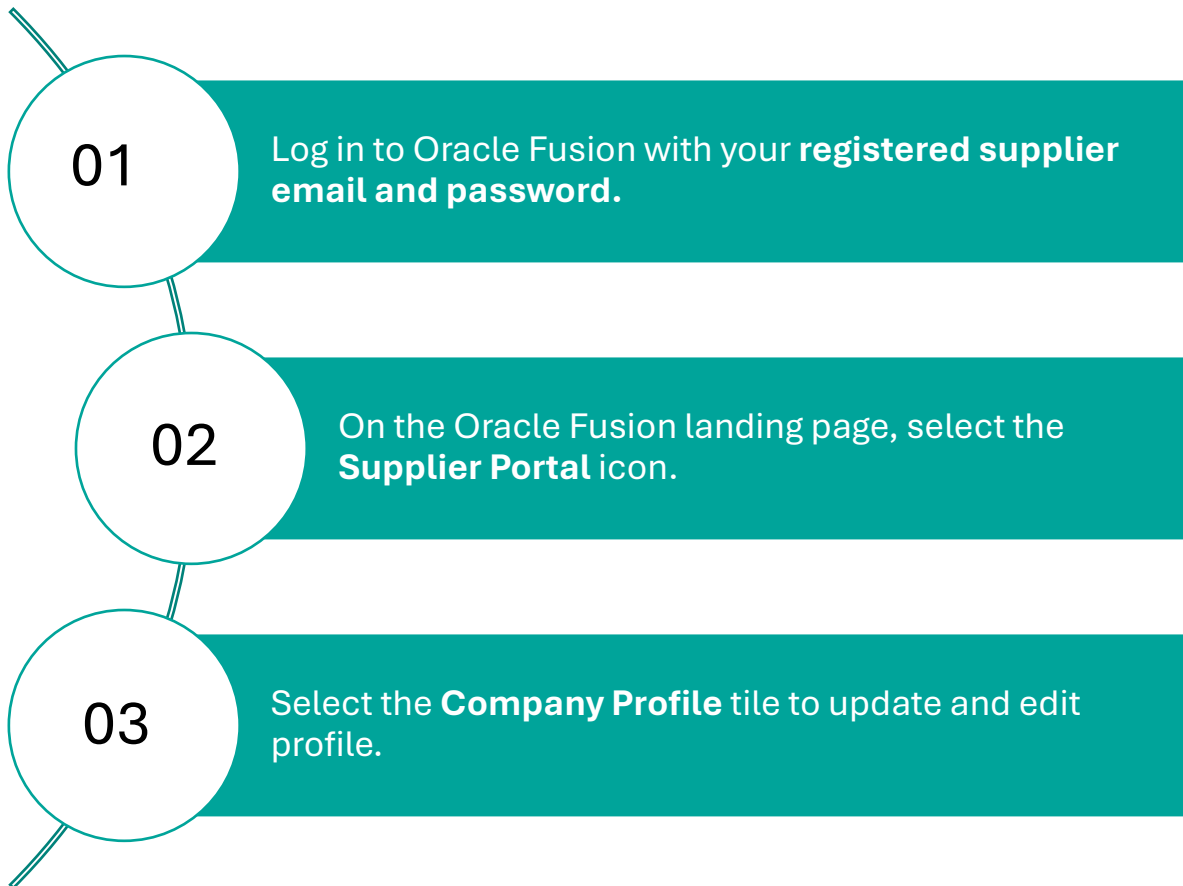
01

Log in to Oracle Fusion with your registered supplier email and password.

02

On the Oracle Fusion landing page, select the Supplier Portal icon.

03

Select the Company Profile tile to update and edit profile.